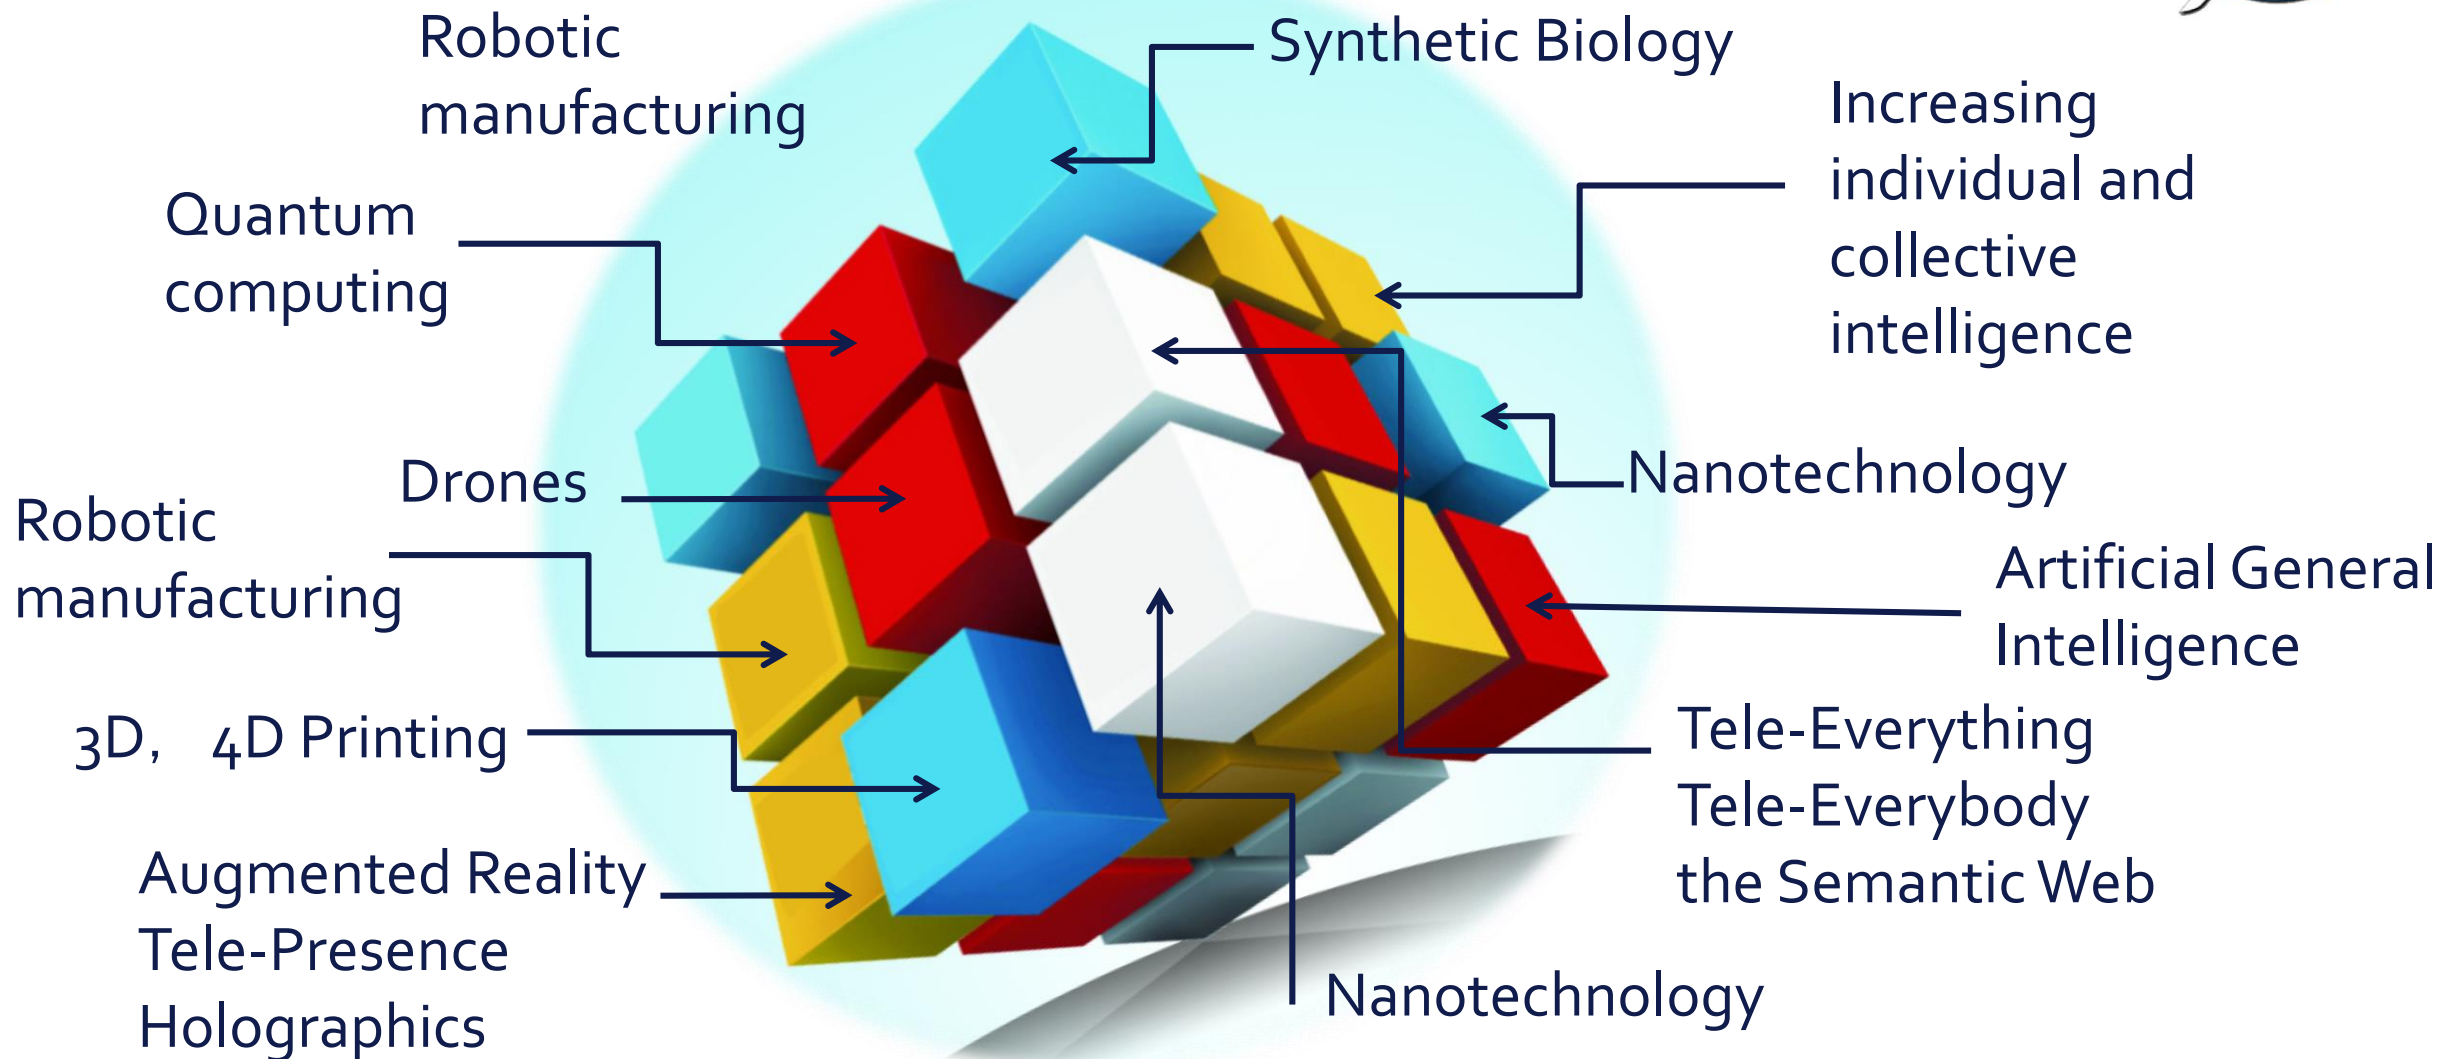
Robotic manufacturing

Synthetic Biology

Increasing individual and collective intelligence

Quantum computing

Nanotechnology

Drones

Robotic manufacturing

Artificial General Intelligence

3D, 4D Printing

Tele-Everything
Tele-Everybody
the Semantic Web

Augmented Reality
Tele-Presence
Holographics

Nanotechnology